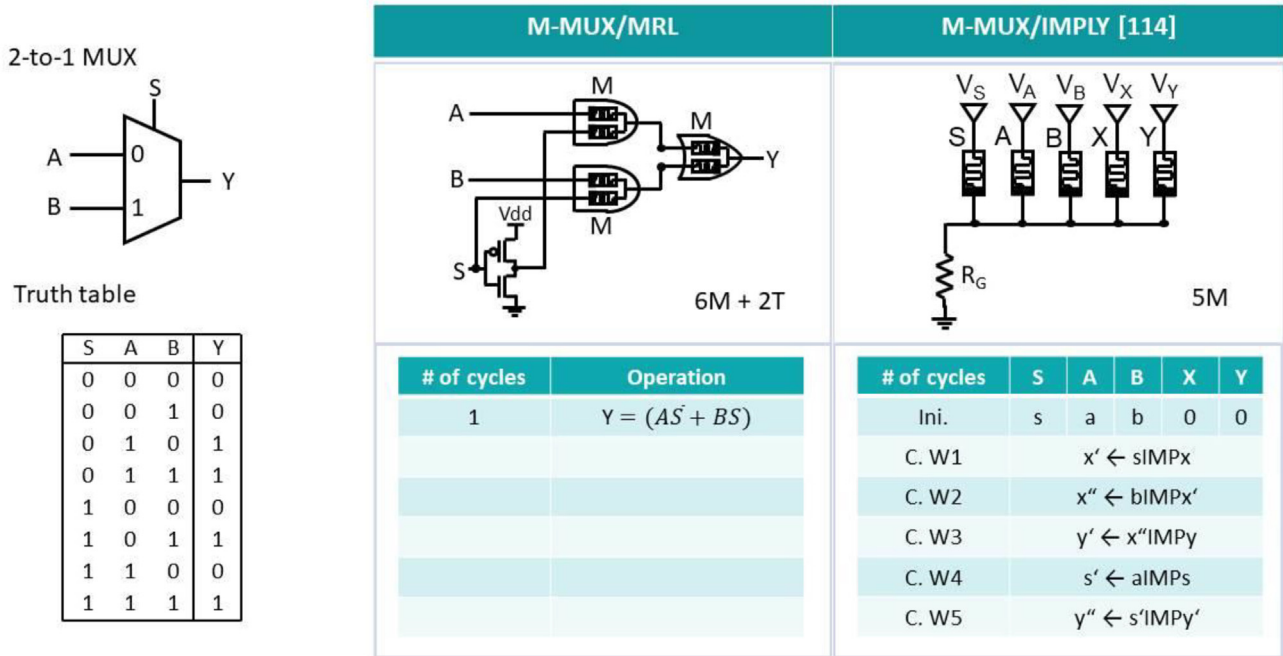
2-to-1 MUX

S

A 0

B 1

Y

Truth table

| S | A | B | Y |
|---|---|---|---|
| 0 | 0 | 0 | 0 |
| 0 | 0 | 1 | 0 |
| 0 | 1 | 0 | 1 |
| 0 | 1 | 1 | 1 |
| 1 | 0 | 0 | 0 |
| 1 | 0 | 1 | 1 |
| 1 | 1 | 0 | 0 |
| 1 | 1 | 1 | 1 |

M-MUX/MRL

A
B
M
M
M
Y
Vdd
S
6M + 2T

| # of cycles | Operation |
|---|---|
| 1 | Y = $(A\bar{S} + BS)$ |
| | |
| | |
| | |
| | |
| | |

M-MUX/IMPLY [114]

$V_S$ $V_A$ $V_B$ $V_X$ $V_Y$
S A B X Y
$R_G$
5M

| # of cycles | S | A | B | X | Y |
|---|---|---|---|---|---|
| Ini. | s | a | b | 0 | 0 |
| C. W1 | x‘ ← sIMPx | | | | |
| C. W2 | x“ ← bIMPx‘ | | | | |
| C. W3 | y‘ ← x“IMPy | | | | |
| C. W4 | s‘ ← aIMPs | | | | |
| C. W5 | y“ ← s‘IMPy‘ | | | | |